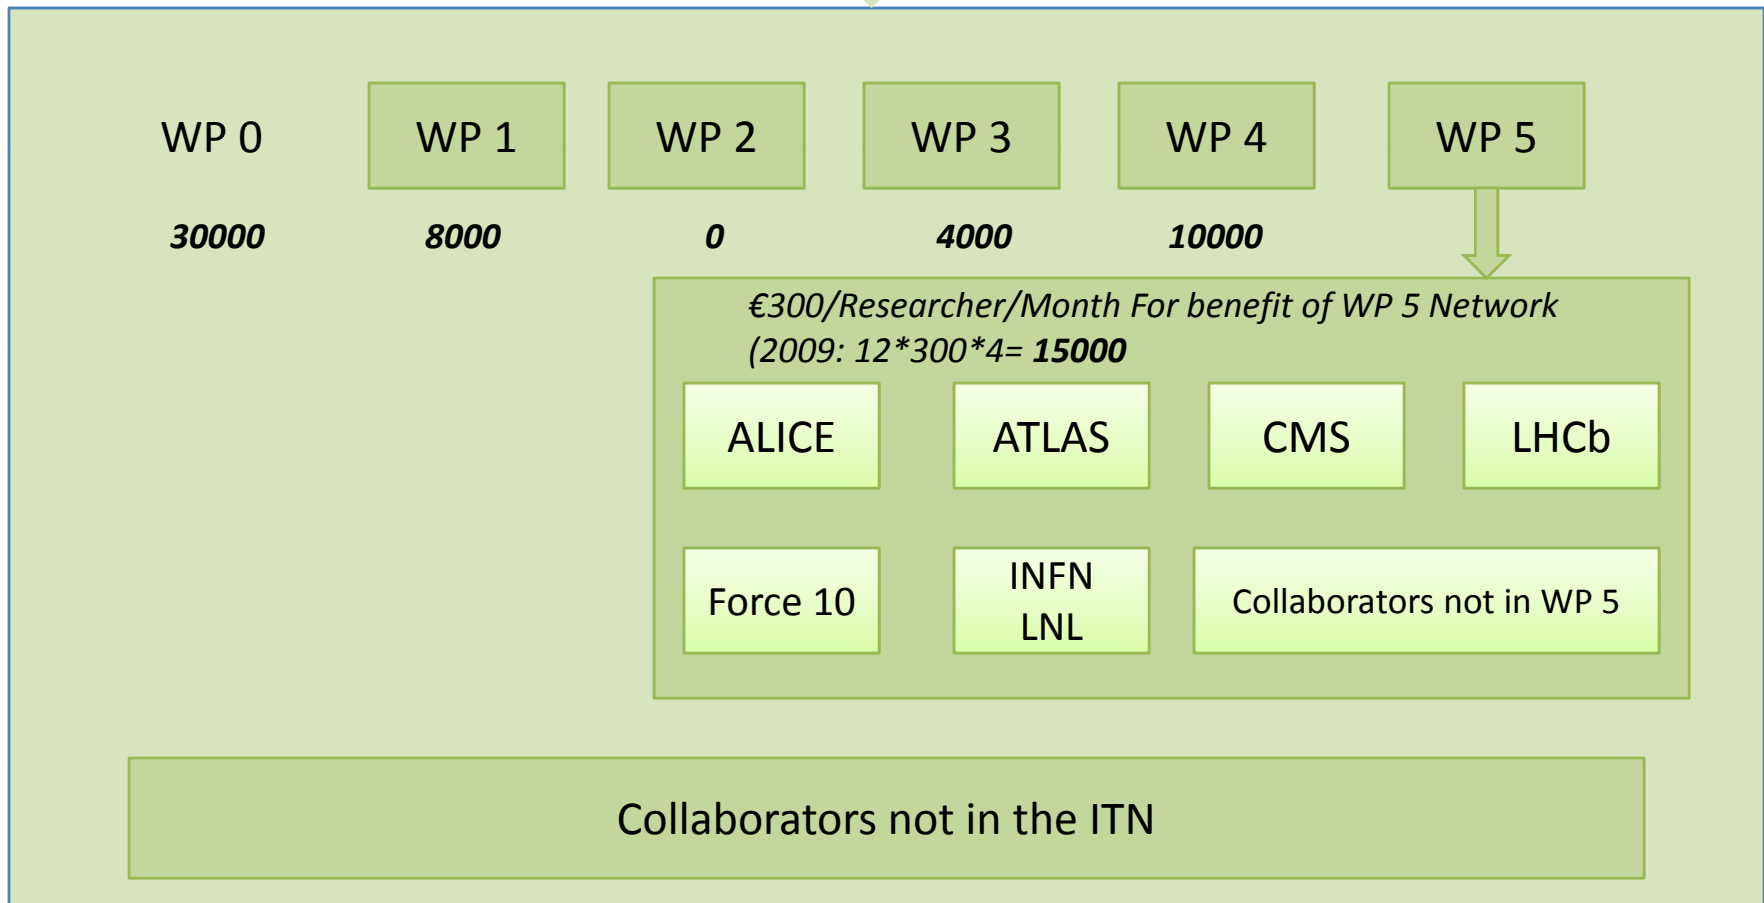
WP 0 WP 1 WP 2 WP 3 WP 4 WP 5

30000 8000 0 4000 10000

€300/Researcher/Month For benefit of WP 5 Network
(2009: 12*300*4= **15000**

ALICE ATLAS CMS LHCb

Force 10 INFN LNL Collaborators not in WP 5

Collaborators not in the ITN